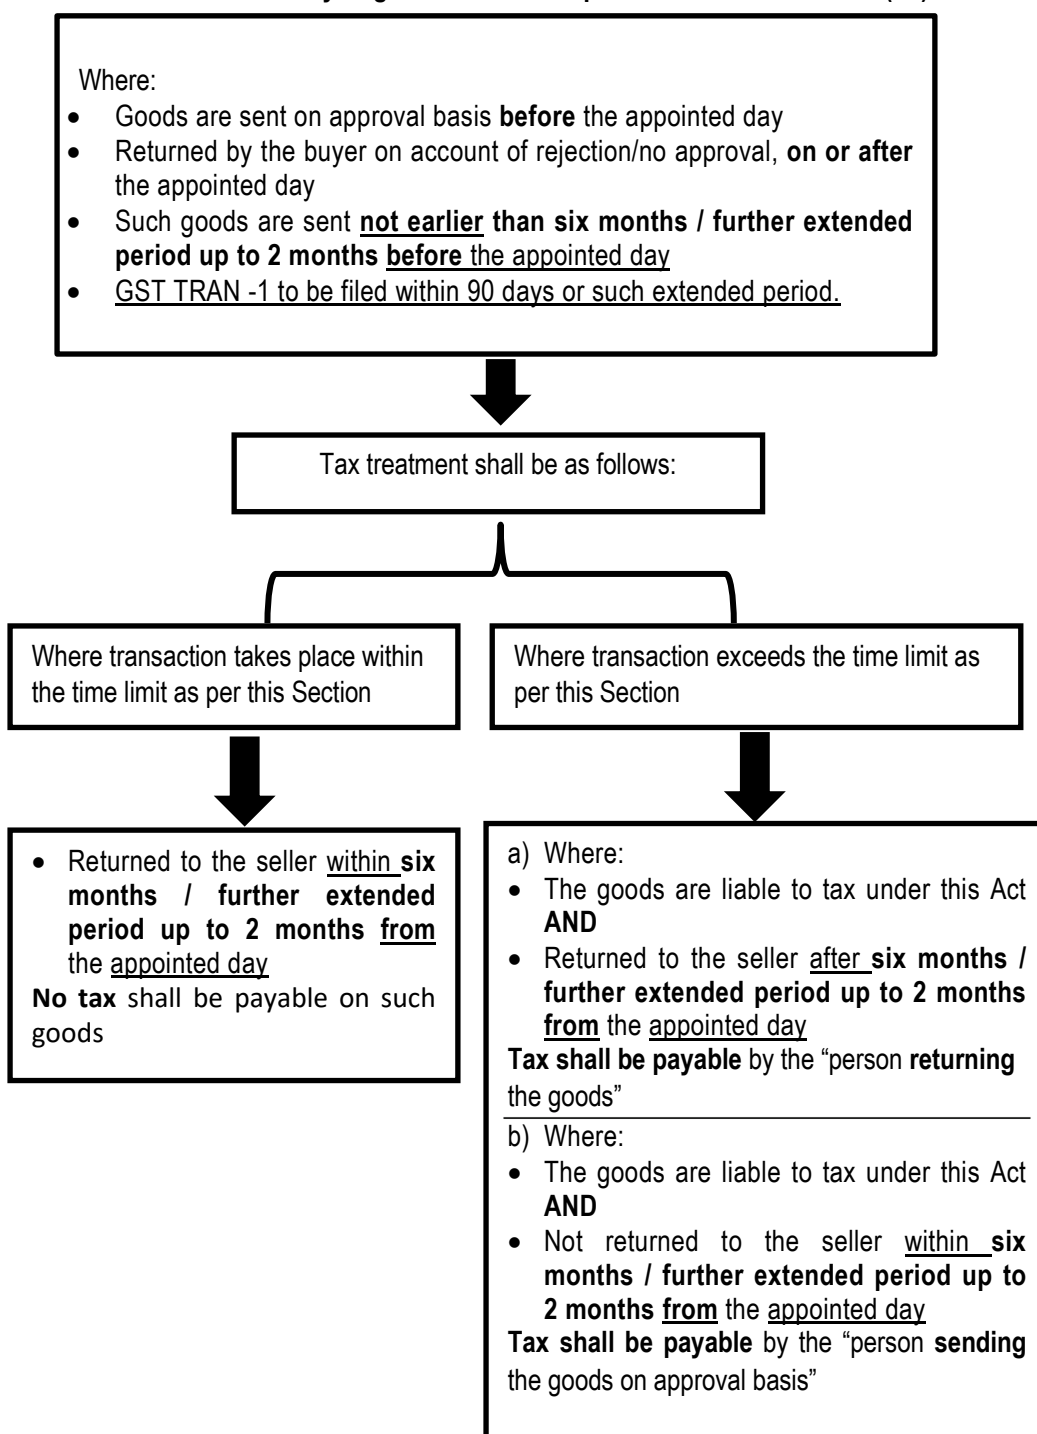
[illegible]

Where:

- Goods are sent on approval basis **before** the appointed day
- Returned by the buyer on account of rejection/no approval, **on or after** the appointed day
- Such goods are sent **not earlier than six months / further extended period up to 2 months before** the appointed day
- GST TRAN -1 to be filed within 90 days or such extended period.

Tax treatment shall be as follows:

Where transaction takes place within the time limit as per this Section

- Returned to the seller within **six months / further extended period up to 2 months from** the appointed day

**No tax** shall be payable on such goods

Where transaction exceeds the time limit as per this Section

a) Where:
- The goods are liable to tax under this Act **AND**
- Returned to the seller after **six months / further extended period up to 2 months from** the appointed day

**Tax shall be payable** by the "person **returning** the goods"

b) Where:
- The goods are liable to tax under this Act **AND**
- Not returned to the seller within **six months / further extended period up to 2 months from** the appointed day

**Tax shall be payable** by the "person **sending** the goods on approval basis"